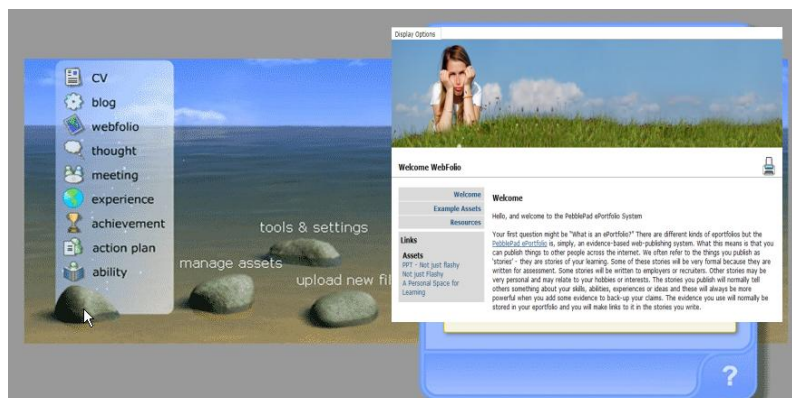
CV
blog
webfolio
thought
meeting
experience
achievement
action plan
ability

tools & settings
manage assets
upload new fi

Display Options

Welcome WebFolio

Welcome
Example Assets
Resources

Links
Assets
PPT - Not just flashy
Not just Flashy
A Personal Space for Learning

Welcome

Hello, and welcome to the PebblePad ePortfolio System

Your first question might be "What is an ePortfolio?" There are different kinds of eportfolios but the PebblePad ePortfolio is, simply, an evidence-based web-publishing system. What this means is that you can publish things to other people across the internet. We often refer to the things you publish as 'stories' - they are stories of your learning. Some of these stories will be very formal because they are written for assessment. Some stories will be written to employers or recruiters. Other stories may be very personal and may relate to your hobbies or interests. The stories you publish will normally tell others something about your skills, abilities, experiences or ideas and these will always be more powerful when you add some evidence to back-up your claims. The evidence you use will normally be stored in your eportfolio and you will make links to it in the stories you write.

?